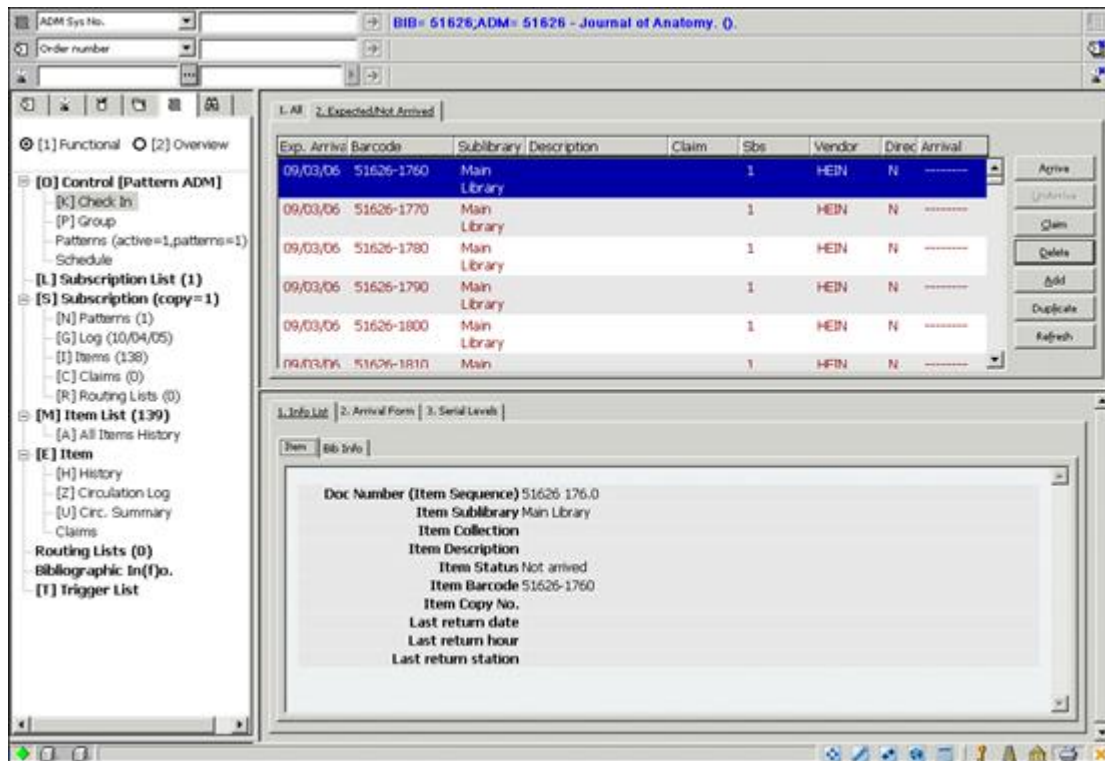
ADM Sys No.
BIB= 51626;ADM= 51626 - Journal of Anatomy. ().
Order number

[1] Functional [2] Overview

[O] Control [Pattern ADM]
[K] Check In
[P] Group
Patterns (active=1,patterns=1)
Schedule
[L] Subscription List (1)
[S] Subscription (copy=1)
[N] Patterns (1)
[G] Log (10/04/05)
[I] Items (138)
[C] Claims (0)
[R] Routing Lists (0)
[M] Item List (139)
[A] All Items History
[E] Item
[H] History
[Z] Circulation Log
[U] Circ. Summary
Claims
Routing Lists (0)
Bibliographic In(f)o.
[T] Trigger List

1. All | 2. Expected/Not Arrived

| Exp. Arriva | Barcode | Sublibrary | Description | Claim | Sbs | Vendor | Direc | Arrival |
|---|---|---|---|---|---|---|---|---|
| 09/03/06 | 51626-1760 | Main Library | | | 1 | HEIN | N | --------- |
| 09/03/06 | 51626-1770 | Main Library | | | 1 | HEIN | N | --------- |
| 09/03/06 | 51626-1780 | Main Library | | | 1 | HEIN | N | --------- |
| 09/03/06 | 51626-1790 | Main Library | | | 1 | HEIN | N | --------- |
| 09/03/06 | 51626-1800 | Main Library | | | 1 | HEIN | N | --------- |
| 09/03/06 | 51626-1810 | Main | | | 1 | HEIN | N | --------- |

Arrive
Unarrive
Claim
Delete
Add
Duplicate
Refresh

1. Info List | 2. Arrival Form | 3. Serial Levels

Item | Bib Info

Doc Number (Item Sequence) 51626 176.0
Item Sublibrary Main Library
Item Collection
Item Description
Item Status Not arrived
Item Barcode 51626-1760
Item Copy No.
Last return date
Last return hour
Last return station